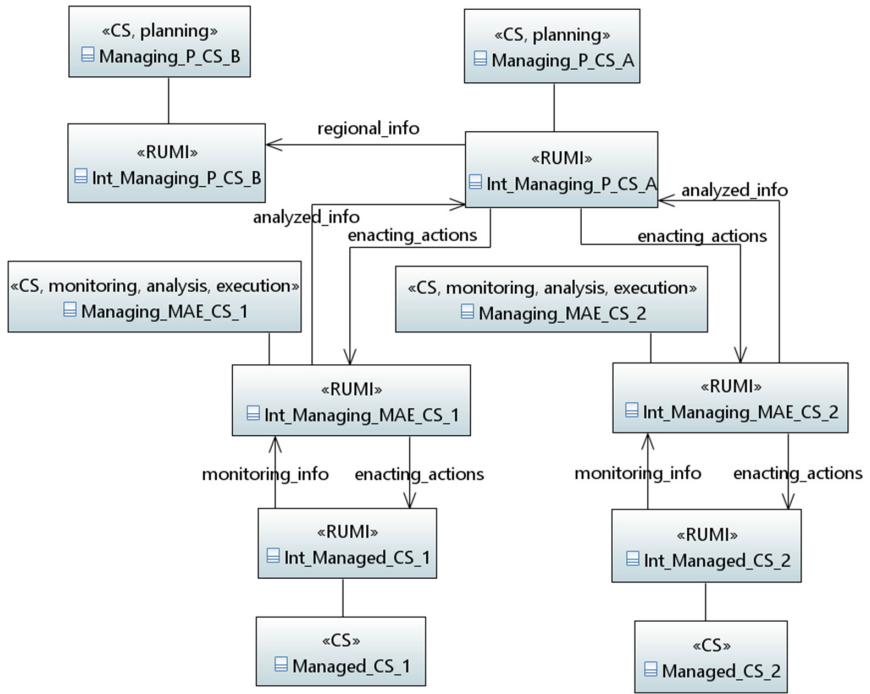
«CS, planning»
Managing_P_CS_B

«CS, planning»
Managing_P_CS_A

regional_info

«RUMI»
Int_Managing_P_CS_B

«RUMI»
Int_Managing_P_CS_A

analyzed_info

analyzed_info

enacting_actions

enacting_actions

«CS, monitoring, analysis, execution»
Managing_MAE_CS_1

«CS, monitoring, analysis, execution»
Managing_MAE_CS_2

«RUMI»
Int_Managing_MAE_CS_1

«RUMI»
Int_Managing_MAE_CS_2

monitoring_info

enacting_actions

monitoring_info

enacting_actions

«RUMI»
Int_Managed_CS_1

«RUMI»
Int_Managed_CS_2

«CS»
Managed_CS_1

«CS»
Managed_CS_2